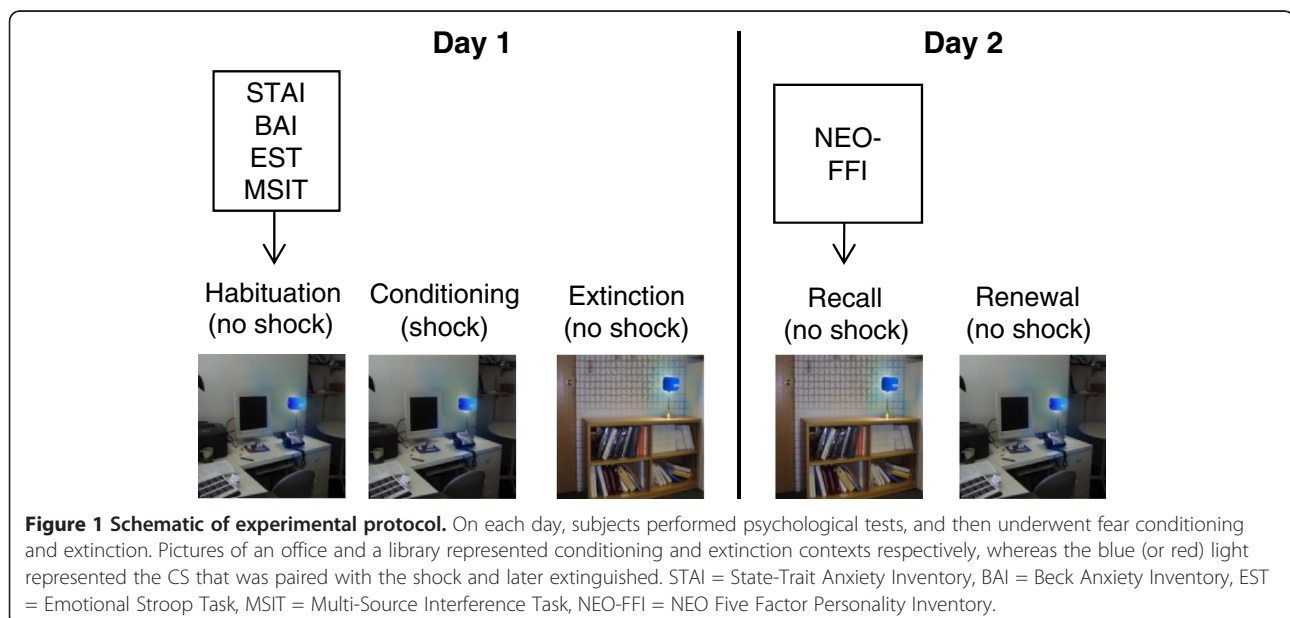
Day 1

STAI
BAI
EST
MSIT

Habituation (no shock)

Conditioning (shock)

Extinction (no shock)

Day 2

NEO-FFI

Recall (no shock)

Renewal (no shock)

**Figure 1 Schematic of experimental protocol.** On each day, subjects performed psychological tests, and then underwent fear conditioning and extinction. Pictures of an office and a library represented conditioning and extinction contexts respectively, whereas the blue (or red) light represented the CS that was paired with the shock and later extinguished. STAI = State-Trait Anxiety Inventory, BAI = Beck Anxiety Inventory, EST = Emotional Stroop Task, MSIT = Multi-Source Interference Task, NEO-FFI = NEO Five Factor Personality Inventory.